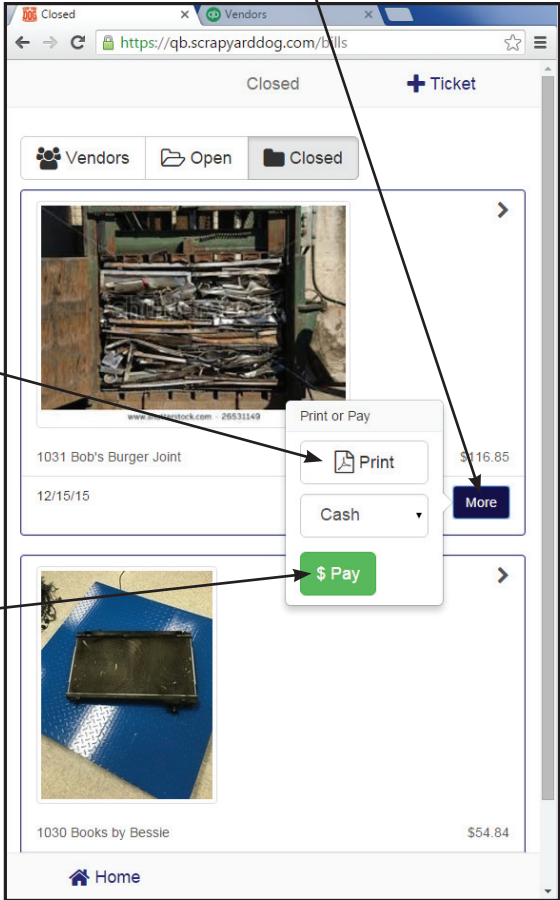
Closed
Vendors
https://qb.scrapyarddog.com/bills

Closed
Ticket

Vendors
Open
Closed

www.shutterstock.com · 26531149

1031 Bob's Burger Joint
$116.85
12/15/15
More

Print or Pay
Print
Cash
$ Pay

1030 Books by Bessie
$54.84

Home